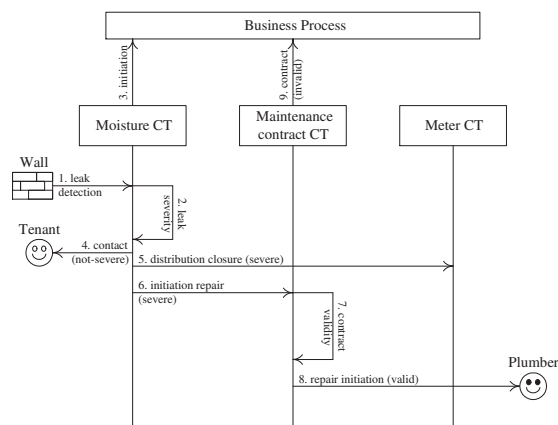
Business Process

3. initiation

9. contract (invalid)

Moisture CT

Maintenance contract CT

Meter CT

Wall

1. leak detection

2. leak severity

Tenant

4. contact (not-severe)

5. distribution closure (severe)

6. initiation repair (severe)

7. contract validity

Plumber

8. repair initiation (valid)